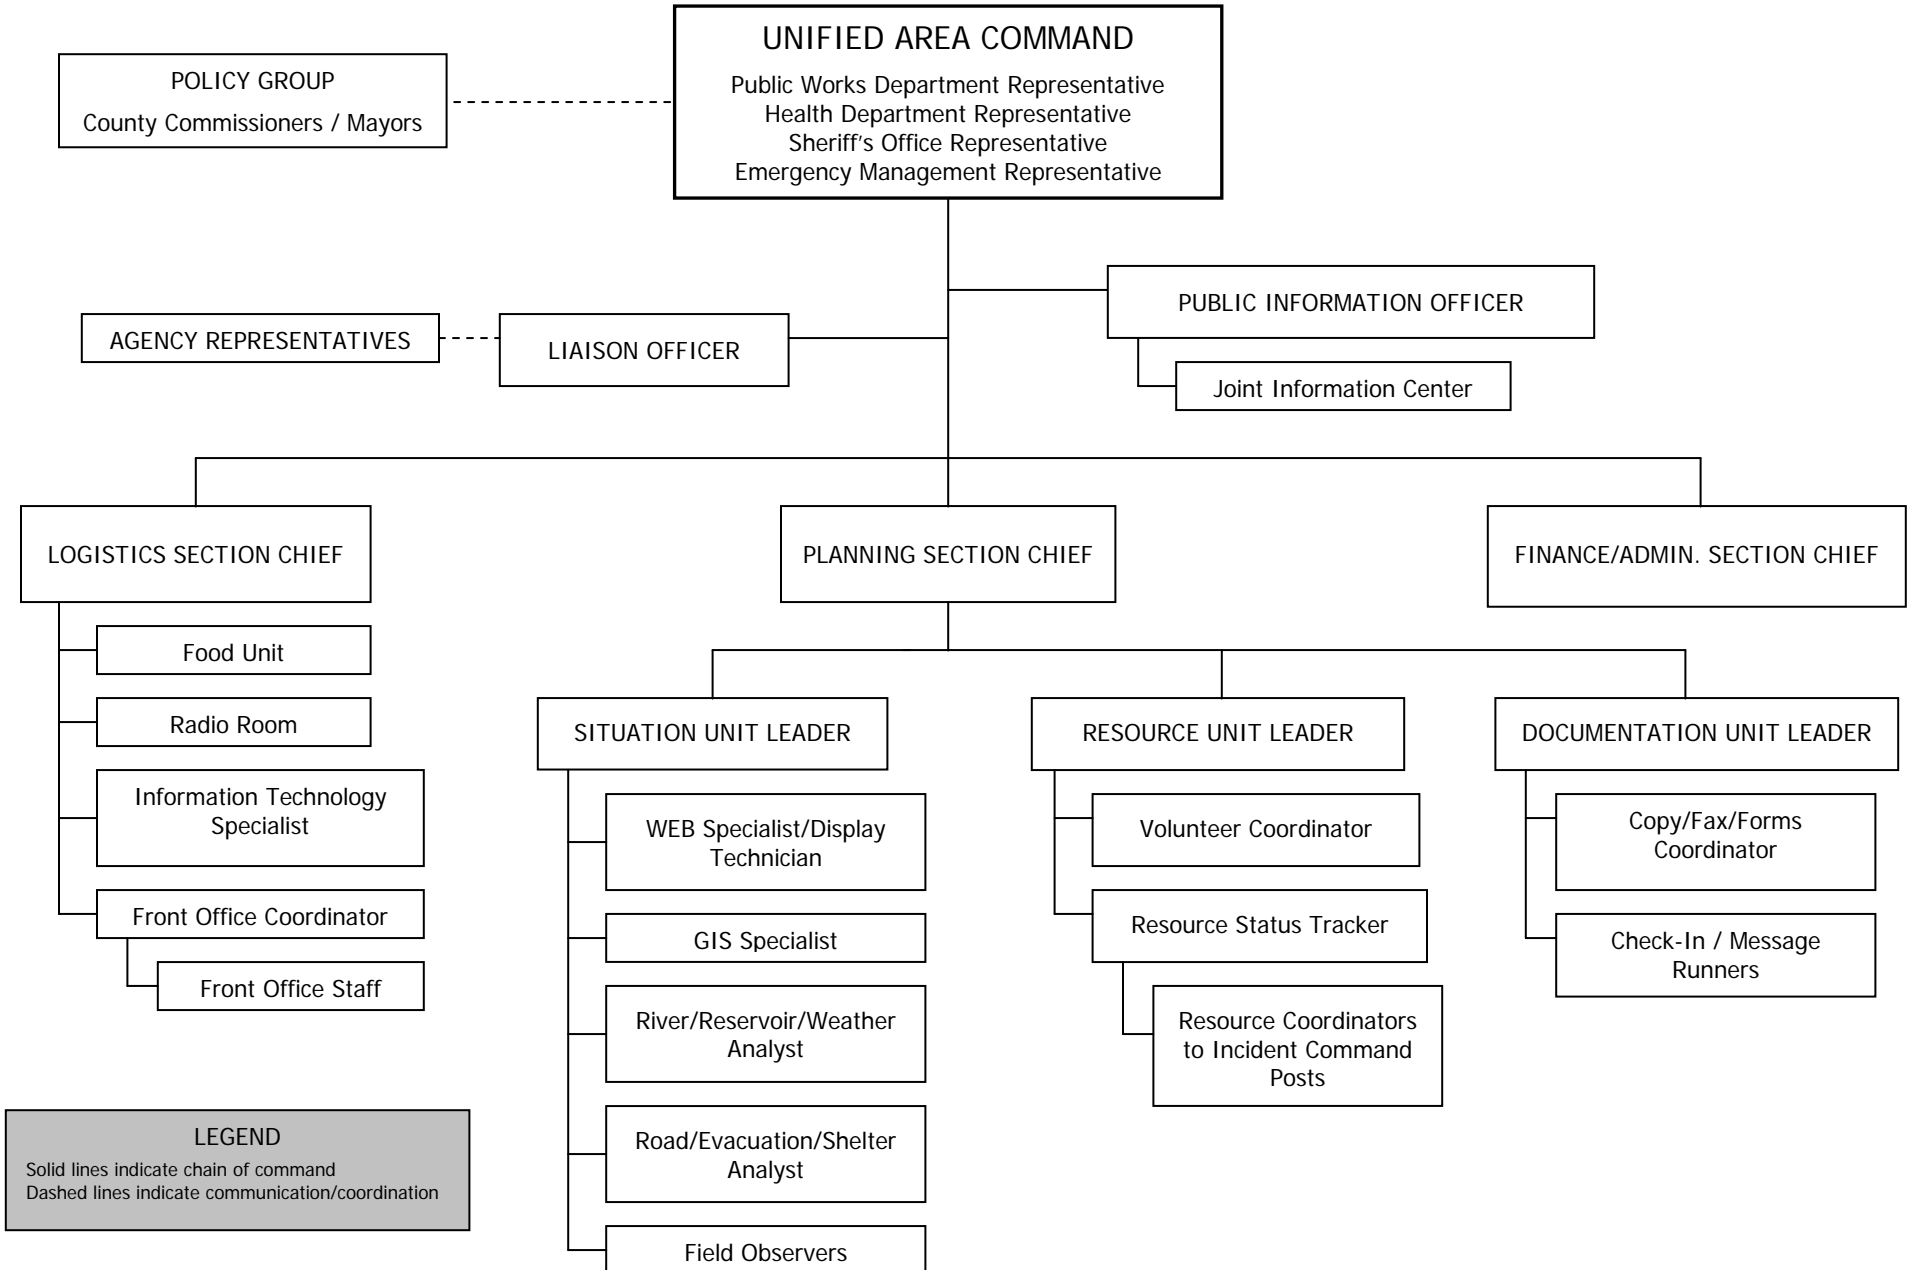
UNIFIED AREA COMMAND
Public Works Department Representative
Health Department Representative
Sheriff's Office Representative
Emergency Management Representative

POLICY GROUP
County Commissioners / Mayors

PUBLIC INFORMATION OFFICER

Joint Information Center

AGENCY REPRESENTATIVES

LIAISON OFFICER

LOGISTICS SECTION CHIEF

Food Unit

Radio Room

Information Technology Specialist

Front Office Coordinator

Front Office Staff

PLANNING SECTION CHIEF

SITUATION UNIT LEADER

WEB Specialist/Display Technician

GIS Specialist

River/Reservoir/Weather Analyst

Road/Evacuation/Shelter Analyst

Field Observers

RESOURCE UNIT LEADER

Volunteer Coordinator

Resource Status Tracker

Resource Coordinators to Incident Command Posts

DOCUMENTATION UNIT LEADER

Copy/Fax/Forms Coordinator

Check-In / Message Runners

FINANCE/ADMIN. SECTION CHIEF

LEGEND
Solid lines indicate chain of command
Dashed lines indicate communication/coordination